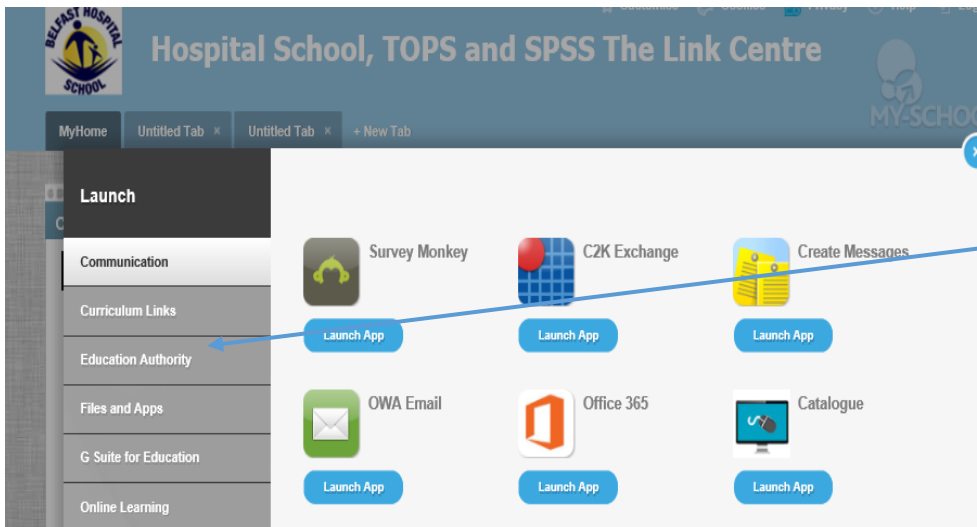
BELFAST HOSPITAL SCHOOL

Hospital School, TOPS and SPSS The Link Centre

MY-SCHO

MyHome
Untitled Tab ×
Untitled Tab ×
+ New Tab

Launch

Communication
Curriculum Links
Education Authority
Files and Apps
G Suite for Education
Online Learning

Survey Monkey
Launch App

C2K Exchange
Launch App

Create Messages
Launch App

OWA Email
Launch App

Office 365
Launch App

Catalogue
Launch App